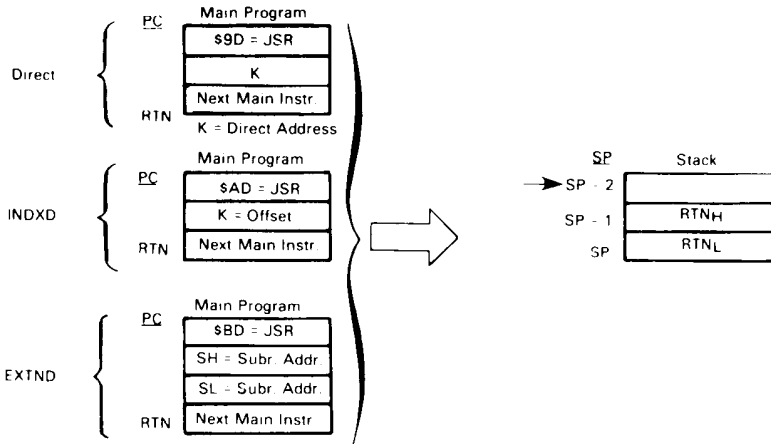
Main Program

PC

$9D = JSR

Direct

K

Next Main Instr.

RTN

K = Direct Address

Main Program

PC

$AD = JSR

INDXD

K = Offset

RTN

Next Main Instr.

Main Program

PC

$BD = JSR

EXTND

SH = Subr. Addr.

SL - Subr. Addr.

RTN

Next Main Instr.

SP

Stack

SP - 2

SP - 1

$RTN_H$

SP

$RTN_L$